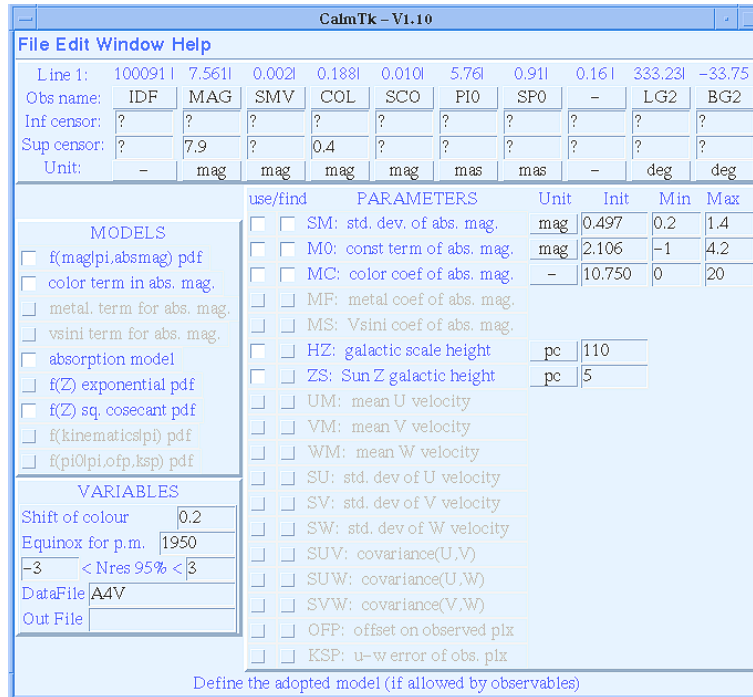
CalmTk – V1.10

File Edit Window Help

| Line 1: | 100091 \| | 7.561\| | 0.002\| | 0.188\| | 0.010\| | 5.76\| | 0.91\| | 0.16 \| | 333.23\| | –33.75 |
|---|---|---|---|---|---|---|---|---|---|---|
| Obs name: | IDF | MAG | SMV | COL | SCO | PI0 | SP0 | – | LG2 | BG2 |
| Inf censor: | ? | ? | ? | ? | ? | ? | ? | ? | ? | ? |
| Sup censor: | ? | 7.9 | ? | 0.4 | ? | ? | ? | ? | ? | ? |
| Unit: | – | mag | mag | mag | mag | mas | mas | – | deg | deg |

MODELS
f(mag|pi,absmag) pdf
color term in abs. mag.
metal. term for abs. mag.
vsini term for abs. mag.
absorption model
f(Z) exponential pdf
f(Z) sq. cosecant pdf
f(kinematics|pi) pdf
f(pi0|pi,ofp,ksp) pdf

VARIABLES
Shift of colour 0.2
Equinox for p.m. 1950
-3 < Nres 95% < 3
DataFile A4V
Out File

| use/find | PARAMETERS | Unit | Init | Min | Max |
|---|---|---|---|---|---|
| | SM: std. dev. of abs. mag. | mag | 0.497 | 0.2 | 1.4 |
| | M0: const term of abs. mag. | mag | 2.106 | -1 | 4.2 |
| | MC: color coef of abs. mag. | – | 10.750 | 0 | 20 |
| | MF: metal coef of abs. mag. | | | | |
| | MS: Vsini coef of abs. mag. | | | | |
| | HZ: galactic scale height | pc | 110 | | |
| | ZS: Sun Z galactic height | pc | 5 | | |
| | UM: mean U velocity | | | | |
| | VM: mean V velocity | | | | |
| | WM: mean W velocity | | | | |
| | SU: std. dev of U velocity | | | | |
| | SV: std. dev of V velocity | | | | |
| | SW: std. dev of W velocity | | | | |
| | SUV: covariance(U,V) | | | | |
| | SUW: covariance(U,W) | | | | |
| | SVW: covariance(V,W) | | | | |
| | OFP: offset on observed plx | | | | |
| | KSP: u-w error of obs. plx | | | | |

Define the adopted model (if allowed by observables)